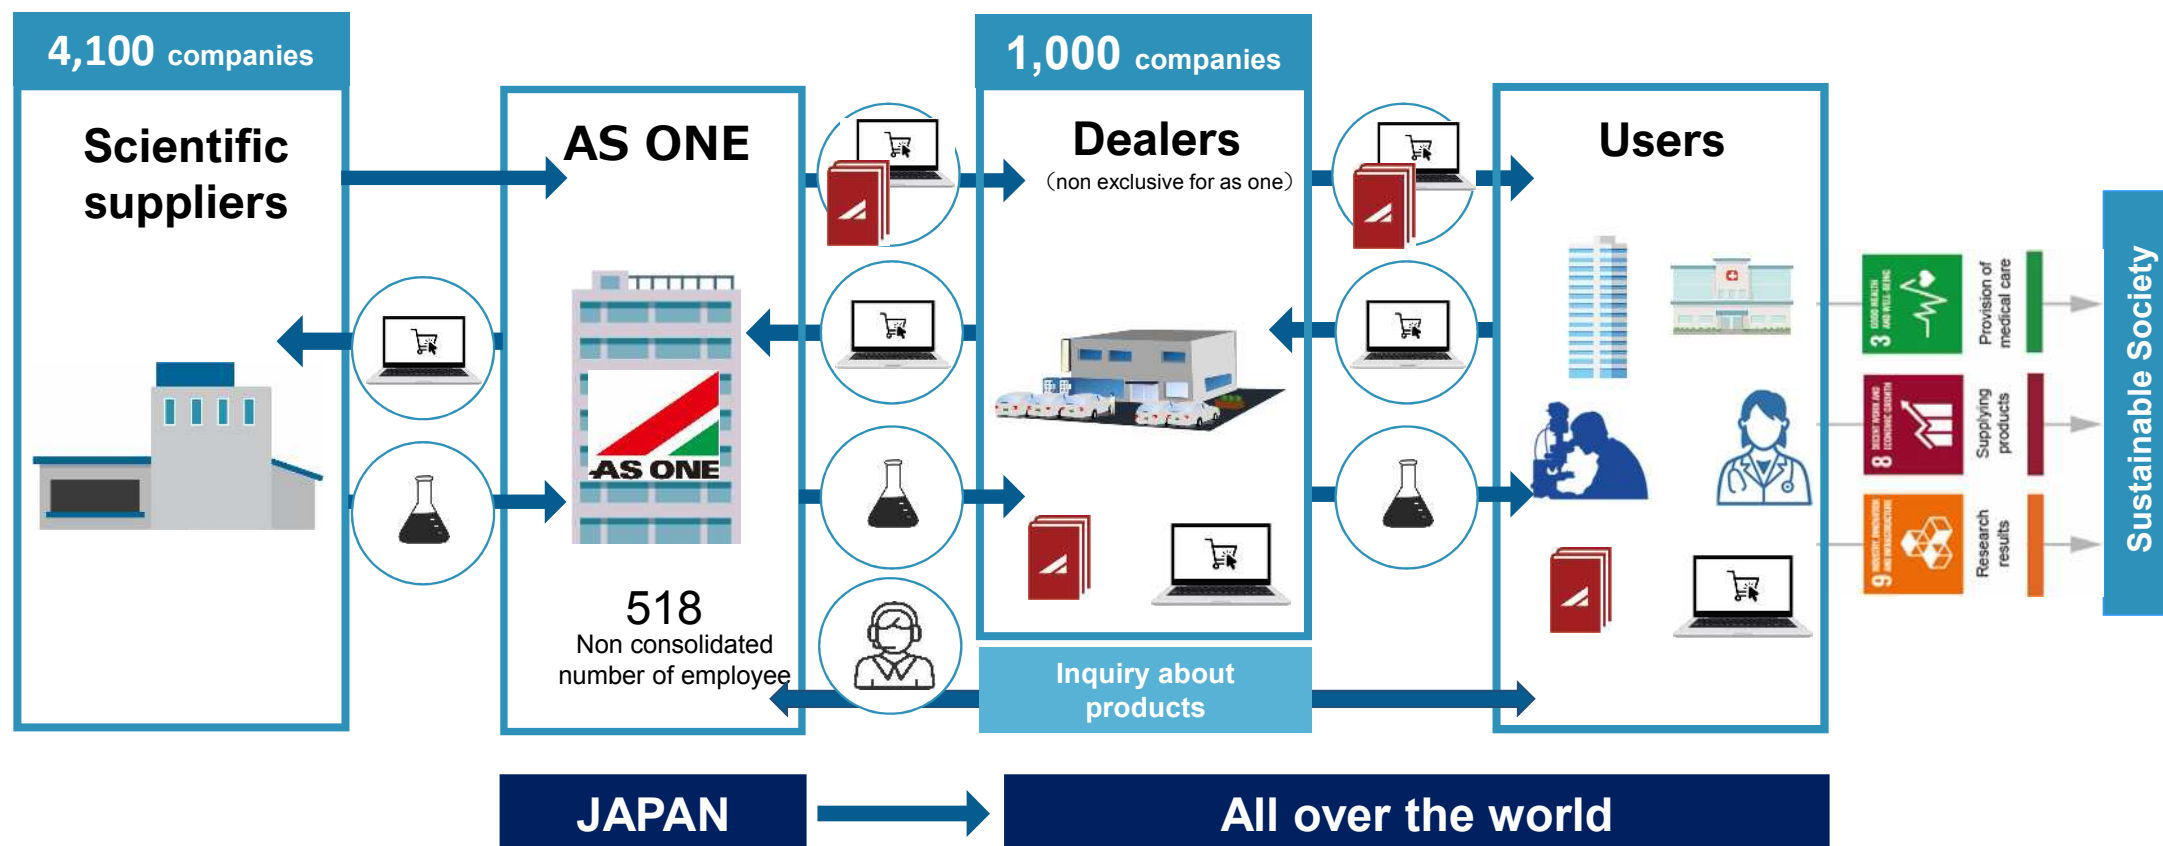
4,100 companies

Scientific suppliers

AS ONE

AS ONE

518
Non consolidated number of employee

1,000 companies

Dealers
(non exclusive for as one)

Inquiry about products

Users

3 GOOD HEALTH AND WELL-BEING

Provision of medical care

8 DECENT WORK AND ECONOMIC GROWTH

Supplying products

9 INDUSTRY, INNOVATION AND INFRASTRUCTURE

Research results

Sustainable Society

JAPAN

All over the world